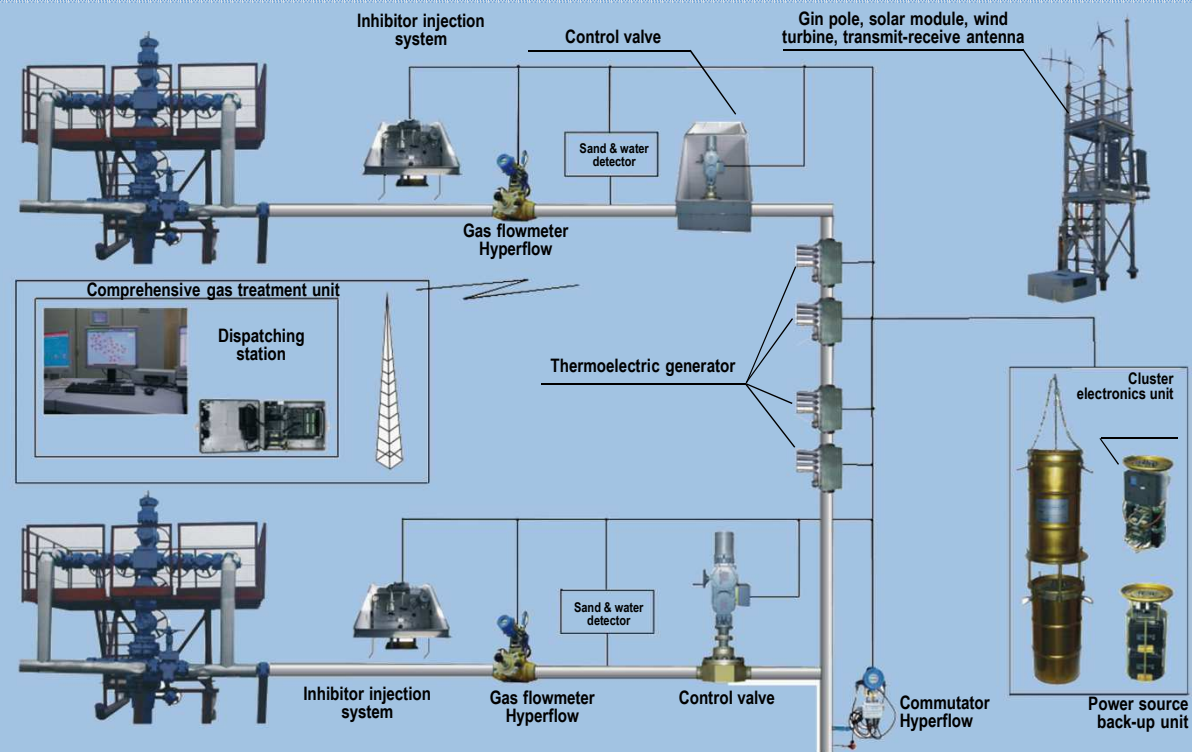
Inhibitor injection system

Control valve

Gin pole, solar module, wind turbine, transmit-receive antenna

Sand & water detector

Gas flowmeter Hyperflow

Comprehensive gas treatment unit

Dispatching station

Thermoelectric generator

Cluster electronics unit

Sand & water detector

Inhibitor injection system

Gas flowmeter Hyperflow

Control valve

Commutator Hyperflow

Power source back-up unit